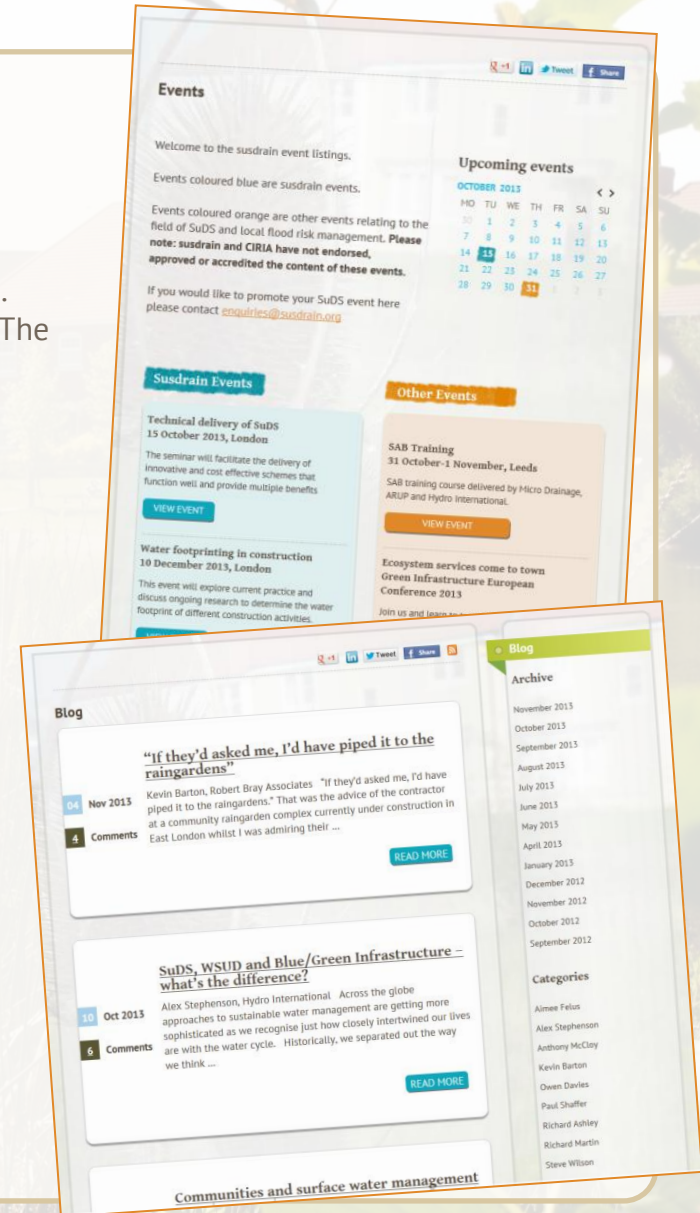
.
The

g+1 in Tweet f Share

Events

Welcome to the susdrain event listings.

Events coloured blue are susdrain events.

Events coloured orange are other events relating to the field of SuDS and local flood risk management. Please note: susdrain and CIRIA have not endorsed, approved or accredited the content of these events.

If you would like to promote your SuDS event here please contact enquiries@susdrain.org

Upcoming events

OCTOBER 2013

| MO | TU | WE | TH | FR | SA | SU |
|---|---|---|---|---|---|---|
| 30 | 1 | 2 | 3 | 4 | 5 | 6 |
| 7 | 8 | 9 | 10 | 11 | 12 | 13 |
| 14 | 15 | 16 | 17 | 18 | 19 | 20 |
| 21 | 22 | 23 | 24 | 25 | 26 | 27 |
| 28 | 29 | 30 | 31 | 1 | 2 | 3 |

Susdrain Events

Technical delivery of SuDS
15 October 2013, London

The seminar will facilitate the delivery of innovative and cost effective schemes that function well and provide multiple benefits

VIEW EVENT

Water footprinting in construction
10 December 2013, London

This event will explore current practice and discuss ongoing research to determine the water footprint of different construction activities.

Other Events

SAB Training
31 October-1 November, Leeds

SAB training course delivered by Micro Drainage, ARUP and Hydro International.

VIEW EVENT

Ecosystem services come to town Green Infrastructure European Conference 2013

Join us and learn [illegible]

g+1 in Tweet f Share

Blog

"If they'd asked me, I'd have piped it to the raingardens"

04 Nov 2013
4 Comments

Kevin Barton, Robert Bray Associates "If they'd asked me, I'd have piped it to the raingardens." That was the advice of the contractor at a community raingarden complex currently under construction in East London whilst I was admiring their ...

READ MORE

SuDS, WSUD and Blue/Green Infrastructure – what's the difference?

10 Oct 2013
6 Comments

Alex Stephenson, Hydro International Across the globe approaches to sustainable water management are getting more sophisticated as we recognise just how closely intertwined our lives are with the water cycle. Historically, we separated out the way we think ...

READ MORE

Communities and surface water management

Blog

Archive

November 2013
October 2013
September 2013
August 2013
July 2013
June 2013
May 2013
April 2013
January 2013
December 2012
November 2012
October 2012
September 2012

Categories

Aimee Felus
Alex Stephenson
Anthony McCloy
Kevin Barton
Owen Davies
Paul Shaffer
Richard Ashley
Richard Martin
Steve Wilson